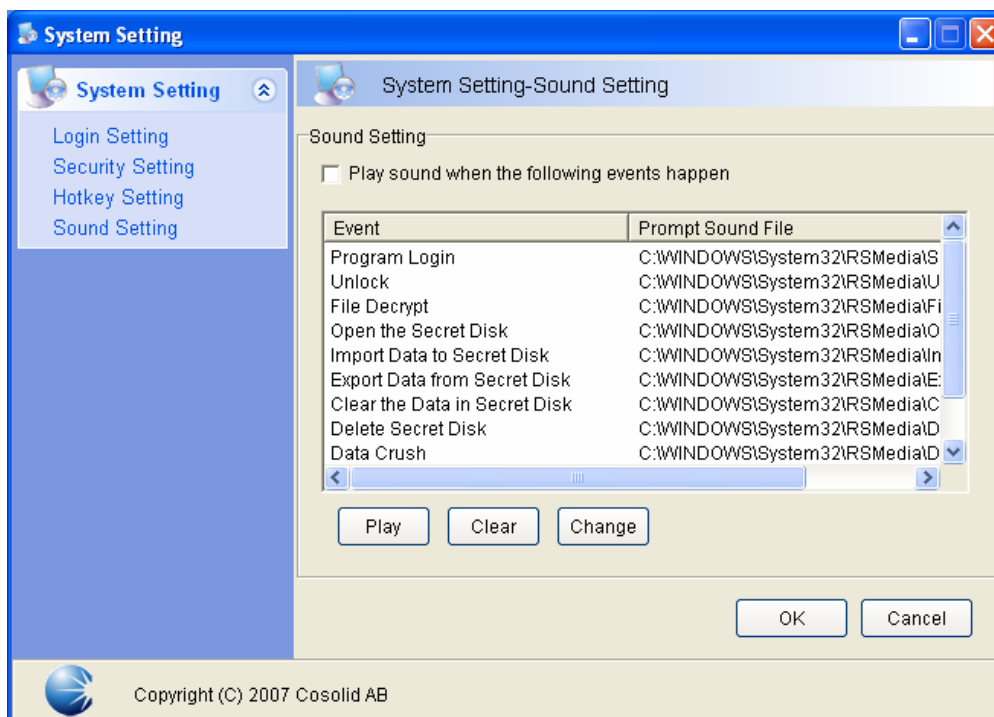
System Setting

System Setting

Login Setting
Security Setting
Hotkey Setting
Sound Setting

System Setting-Sound Setting

Sound Setting

Play sound when the following events happen

| Event | Prompt Sound File |
|---|---|
| Program Login | C:\WINDOWS\System32\RSMedia\S |
| Unlock | C:\WINDOWS\System32\RSMedia\U |
| File Decrypt | C:\WINDOWS\System32\RSMedia\Fi |
| Open the Secret Disk | C:\WINDOWS\System32\RSMedia\O |
| Import Data to Secret Disk | C:\WINDOWS\System32\RSMedia\In |
| Export Data from Secret Disk | C:\WINDOWS\System32\RSMedia\E |
| Clear the Data in Secret Disk | C:\WINDOWS\System32\RSMedia\C |
| Delete Secret Disk | C:\WINDOWS\System32\RSMedia\D |
| Data Crush | C:\WINDOWS\System32\RSMedia\D |

Play
Clear
Change

OK
Cancel

Copyright (C) 2007 Cosolid AB